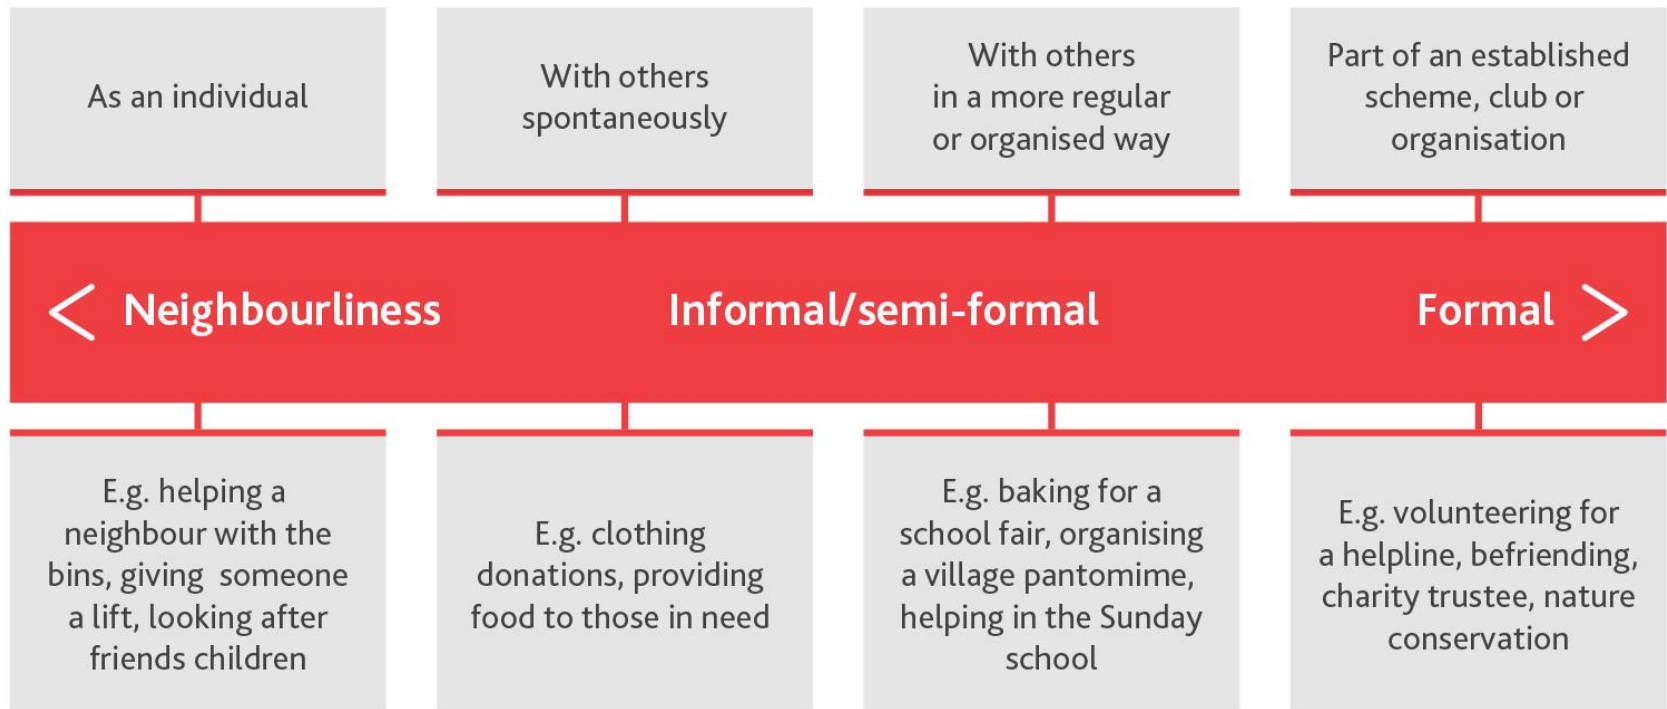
As an individual

With others spontaneously

With others in a more regular or organised way

Part of an established scheme, club or organisation

< Neighbourliness

Informal/semi-formal

Formal >

E.g. helping a neighbour with the bins, giving someone a lift, looking after friends children

E.g. clothing donations, providing food to those in need

E.g. baking for a school fair, organising a village pantomime, helping in the Sunday school

E.g. volunteering for a helpline, befriending, charity trustee, nature conservation